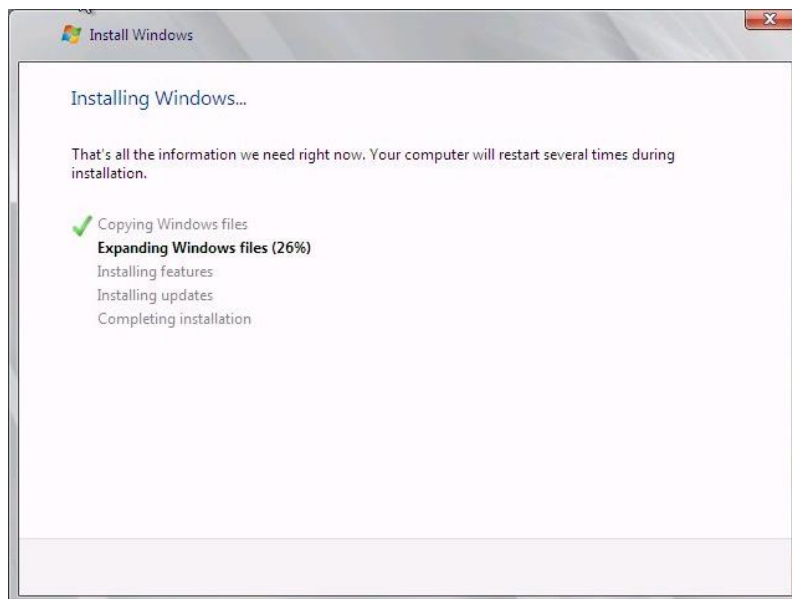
Install Windows

Installing Windows...

That's all the information we need right now. Your computer will restart several times during installation.

Copying Windows files
Expanding Windows files (26%)
Installing features
Installing updates
Completing installation